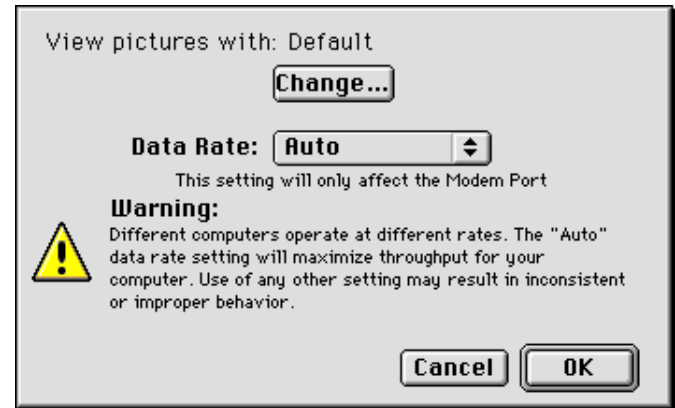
View pictures with: Default

Change...

Data Rate: Auto

This setting will only affect the Modem Port

Warning:

Different computers operate at different rates. The "Auto" data rate setting will maximize throughput for your computer. Use of any other setting may result in inconsistent or improper behavior.

Cancel

OK